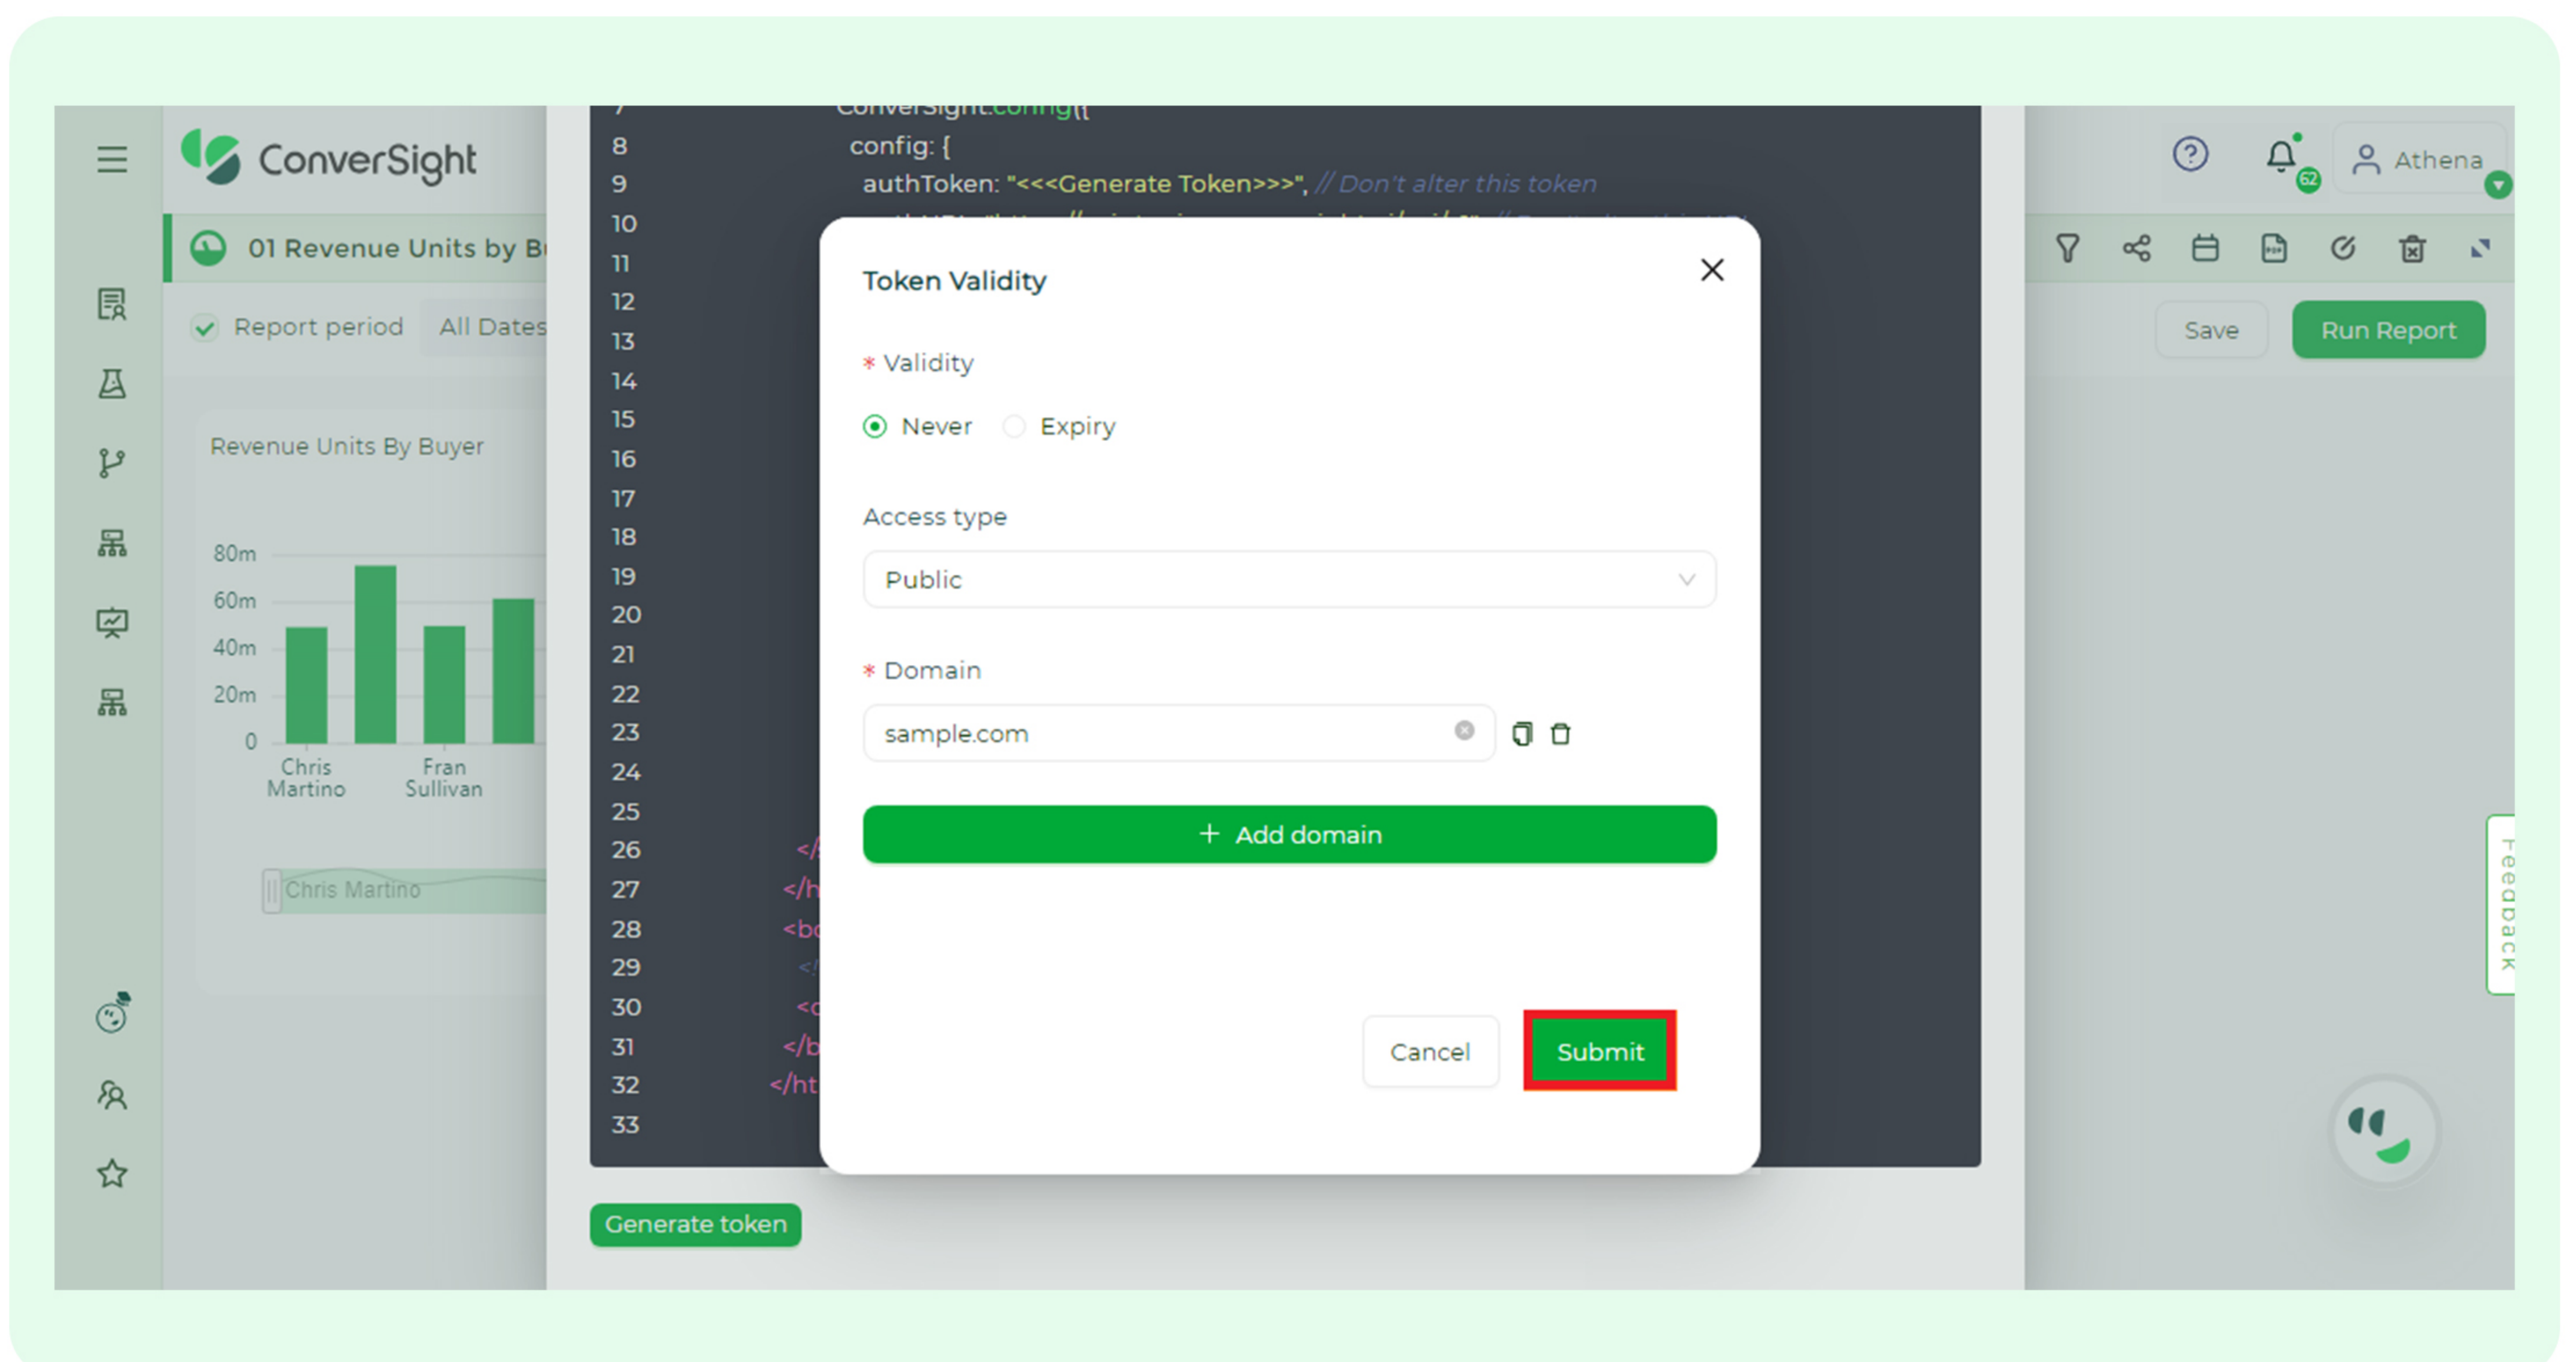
ConverSight

01 Revenue Units by B

Report period All Dates

Revenue Units By Buyer

80m
60m
40m
20m
0

Chris Martino
Fran Sullivan

Chris Martino

8 config: {
9 authToken: "<<<Generate Token>>>", // Don't alter this token
10
11
12
13
14
15
16
17
18
19
20
21
22
23
24
25
26
27
28
29
30
31
32
33

Generate token

Token Validity

* Validity

Never Expiry

Access type

Public

* Domain

sample.com

+ Add domain

Cancel Submit

Athena

Save Run Report

Feedback